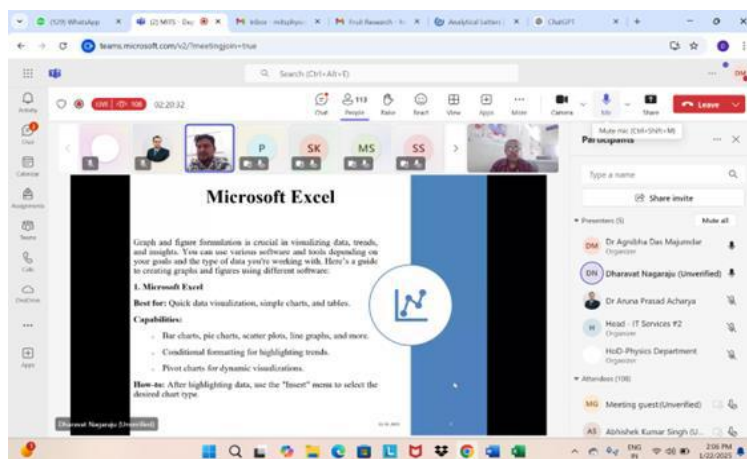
(529) WhatsApp | (2) MIS - Dec | Inbox - | Fruit Research - | Analytical Letters | ChatGPT

teams.microsoft.com/v2/?meetingjoin=true

Search (Ctrl+Alt+E)

Activity
Chat
Calendar
Assignments
Teams
Calls
OneDrive
...
Apps

LIVE 106 02:20:32

Chat People 113 Raise React View Apps More Camera Mic Share Leave

Mute mic (Ctrl+Shift+M)

P SK MS SS

Participants

Type a name

Share invite

Presenters (5) Mute all

DM Dr Agnibha Das Majumdar
Organizer

DN Dharavat Nagaraju (Unverified)

Dr Aruna Prasad Acharya

H Head - IT Services #2
Organizer

HoD-Physics Department
Organizer

Attendees (108)

MG Meeting guest(Unverified)

AS Abhishek Kumar Singh (U...

Microsoft Excel

Graph and figure formulation is crucial in visualizing data, trends, and insights. You can use various software and tools depending on your goals and the type of data you're working with. Here's a guide to creating graphs and figures using different software:

1. Microsoft Excel

Best for: Quick data visualization, simple charts, and tables.

Capabilities:

Bar charts, pie charts, scatter plots, line graphs, and more.

Conditional formatting for highlighting trends.

Pivot charts for dynamic visualizations.

How-to: After highlighting data, use the "Insert" menu to select the desired chart type.

Dharavat Nagaraju (Unverified)

ENG IN 2:06 PM 1/22/2025